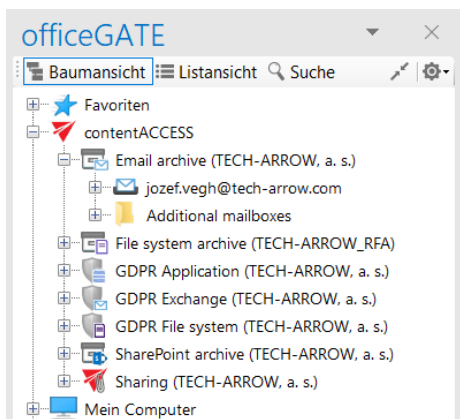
officeGATE

Baumansicht Listansicht Suche

Favoriten
contentACCESS
Email archive (TECH-ARROW, a. s.)
jozef.vegh@tech-arrow.com
Additional mailboxes
File system archive (TECH-ARROW_RFA)
GDPR Application (TECH-ARROW, a. s.)
GDPR Exchange (TECH-ARROW, a. s.)
GDPR File system (TECH-ARROW, a. s.)
SharePoint archive (TECH-ARROW, a. s.)
Sharing (TECH-ARROW, a. s.)
Mein Computer